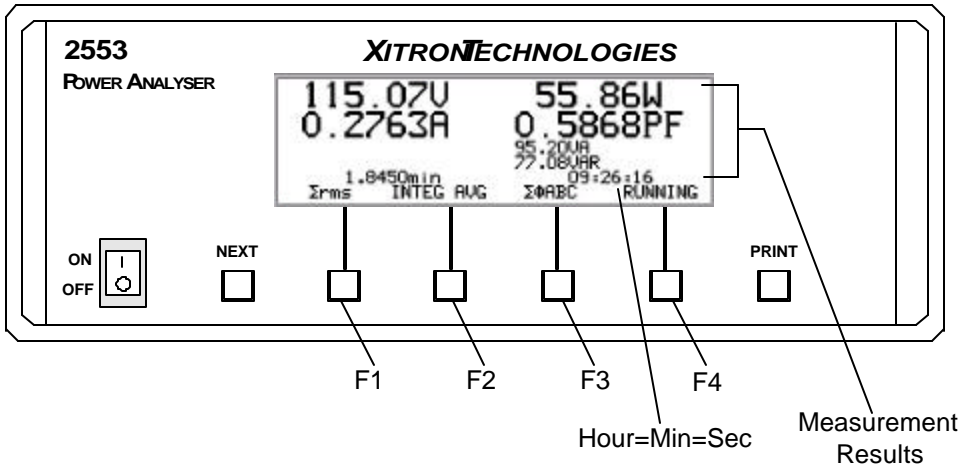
2553

POWER ANALYSER

XITRONTECHNOLOGIES

115.07V 55.86W
0.2763A 0.5868PF
95.20VA
77.08VAR
1.8450min 09:26:16
Σrms INTEG AVG ΣΦABC RUNNING

ON
OFF

NEXT

PRINT

F1 F2 F3 F4

Hour=Min=Sec

Measurement Results